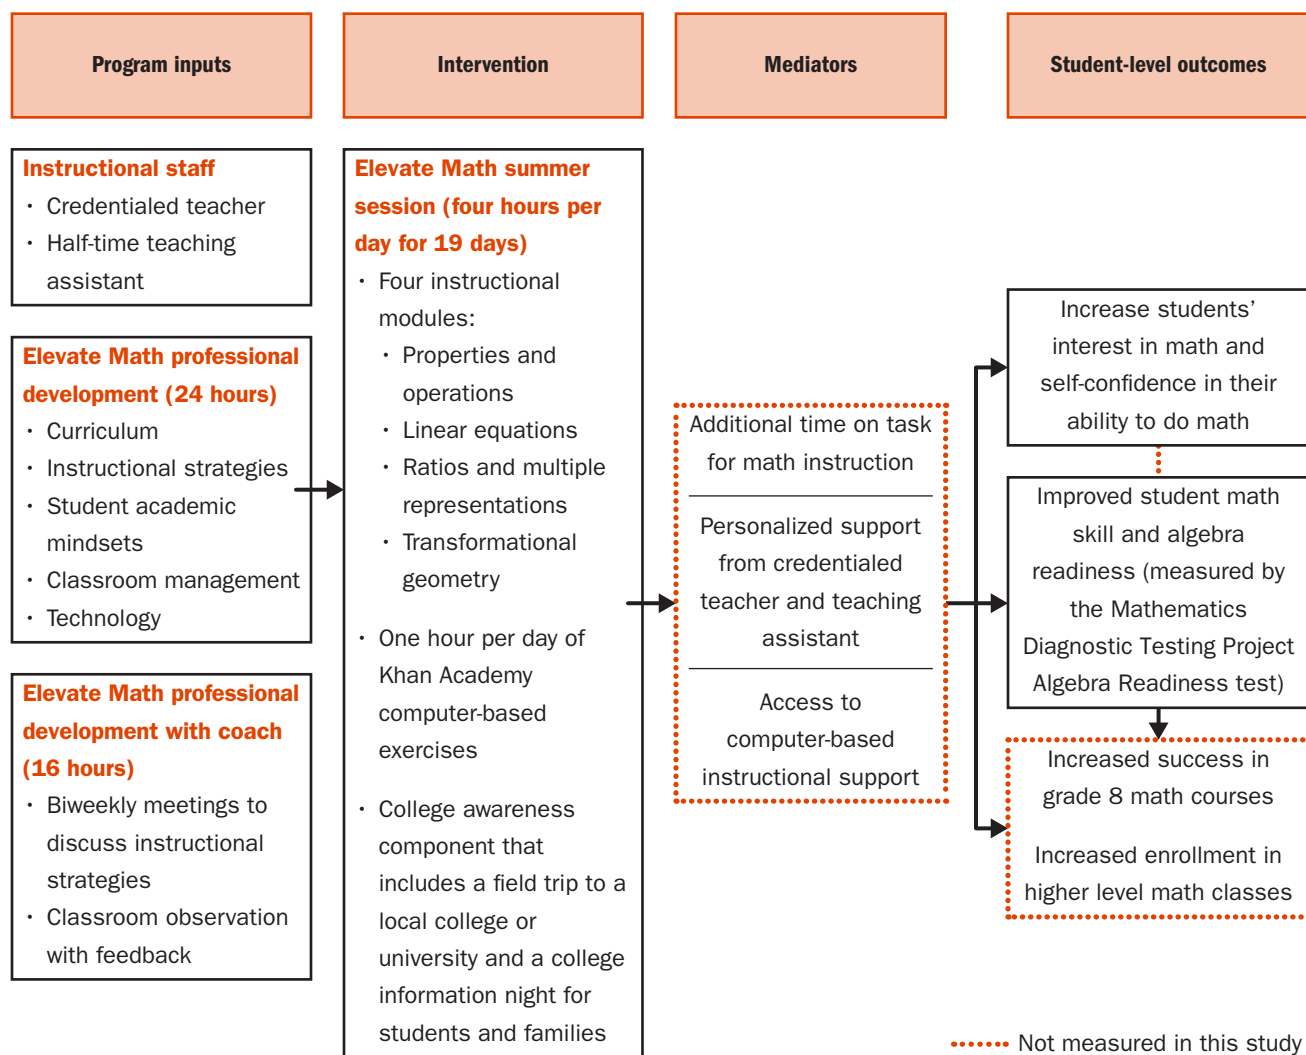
Program inputs

Intervention

Mediators

Student-level outcomes

Instructional staff
• Credentialed teacher
• Half-time teaching assistant

Elevate Math professional development (24 hours)
• Curriculum
• Instructional strategies
• Student academic mindsets
• Classroom management
• Technology

Elevate Math professional development with coach (16 hours)
• Biweekly meetings to discuss instructional strategies
• Classroom observation with feedback

Elevate Math summer session (four hours per day for 19 days)
• Four instructional modules:
• Properties and operations
• Linear equations
• Ratios and multiple representations
• Transformational geometry

• One hour per day of Khan Academy computer-based exercises

• College awareness component that includes a field trip to a local college or university and a college information night for students and families

Additional time on task for math instruction

Personalized support from credentialed teacher and teaching assistant

Access to computer-based instructional support

Increase students' interest in math and self-confidence in their ability to do math

Improved student math skill and algebra readiness (measured by the Mathematics Diagnostic Testing Project Algebra Readiness test)

Increased success in grade 8 math courses

Increased enrollment in higher level math classes

Not measured in this study